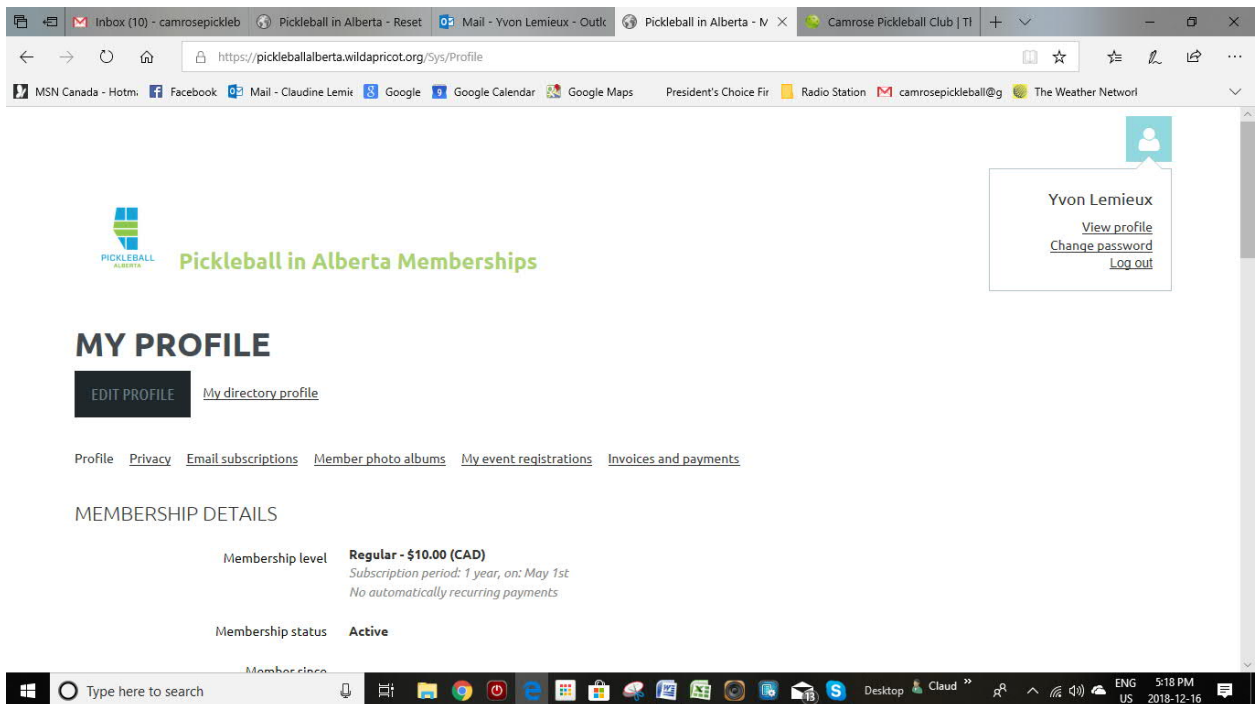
Inbox (10) - camrosepickleb | Pickleball in Alberta - Reset | Mail - Yvon Lemieux - Outlc | Pickleball in Alberta - M | Camrose Pickleball Club | Tl

https://pickleballalberta.wildapricot.org/Sys/Profile

MSN Canada - Hotm | Facebook | Mail - Claudine Lemi | Google | Google Calendar | Google Maps | President's Choice Fir | Radio Station | camrosepickleball@g | The Weather Networl

Yvon Lemieux
View profile
Change password
Log out

PICKLEBALL ALBERTA

Pickleball in Alberta Memberships

MY PROFILE

EDIT PROFILE   My directory profile

Profile   Privacy   Email subscriptions   Member photo albums   My event registrations   Invoices and payments

MEMBERSHIP DETAILS

Membership level   Regular - $10.00 (CAD)
Subscription period: 1 year, on: May 1st
No automatically recurring payments

Membership status   Active

Member since

Type here to search   Desktop   Claud   ENG US   5:18 PM   2018-12-16